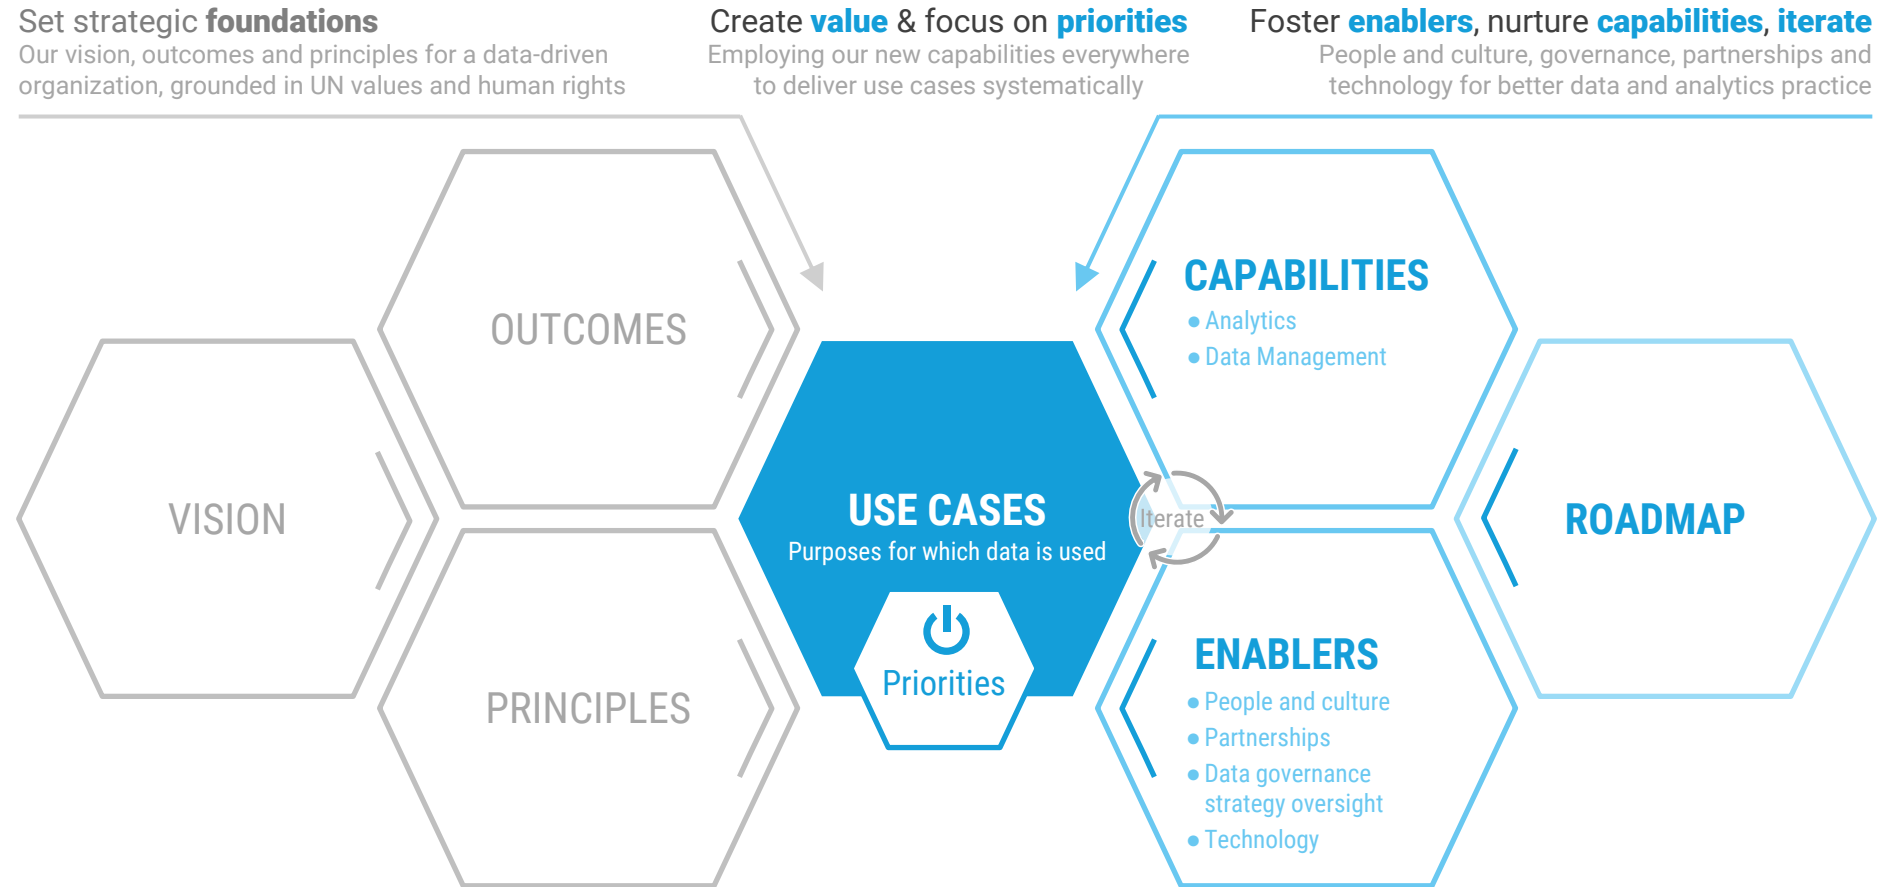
Set strategic **foundations**
Our vision, outcomes and principles for a data-driven organization, grounded in UN values and human rights

Create **value** & focus on **priorities**
Employing our new capabilities everywhere to deliver use cases systematically

Foster **enablers**, nurture **capabilities**, **iterate**
People and culture, governance, partnerships and technology for better data and analytics practice

OUTCOMES

VISION

PRINCIPLES

USE CASES
Purposes for which data is used

Priorities

Iterate

CAPABILITIES
• Analytics
• Data Management

ROADMAP

ENABLERS
• People and culture
• Partnerships
• Data governance strategy oversight
• Technology